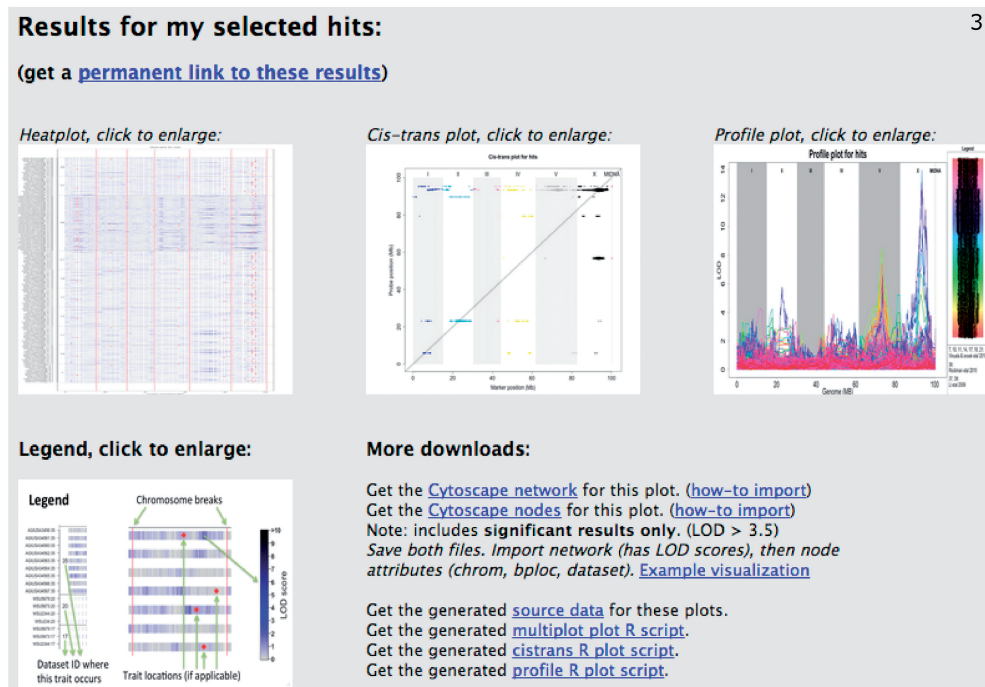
3

Results for my selected hits:

(get a permanent link to these results)

Heatplot, click to enlarge:

Cis-trans plot, click to enlarge:

Cis-trans plot for hits

I II III IV V X MtDNA

Probe position (Mb)

Marker position (Mb)

Profile plot, click to enlarge:

Profile plot for hits

I II III IV V X MtDNA

LOD

Genome (MB)

Legend

Legend, click to enlarge:

Legend

Chromosome breaks

LOD score

Dataset ID where this trait occurs

Trait locations (if applicable)

More downloads:

Get the Cytoscape network for this plot. (how-to import)
Get the Cytoscape nodes for this plot. (how-to import)
Note: includes significant results only. (LOD > 3.5)
Save both files. Import network (has LOD scores), then node attributes (chrom, bploc, dataset). Example visualization

Get the generated source data for these plots.
Get the generated multiplot plot R script.
Get the generated cistrans R plot script.
Get the generated profile R plot script.